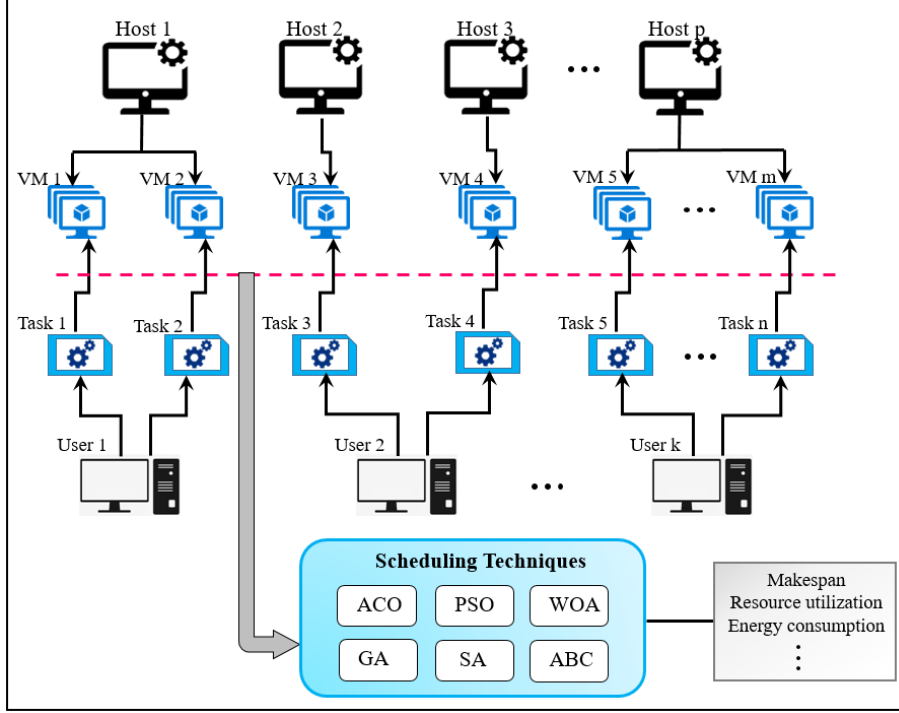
Host 1
Host 2
Host 3
...
Host p

VM 1
VM 2
VM 3
VM 4
VM 5
...
VM m

Task 1
Task 2
Task 3
Task 4
Task 5
...
Task n

User 1
User 2
...
User k

Scheduling Techniques

ACO
PSO
WOA
GA
SA
ABC

Makespan
Resource utilization
Energy consumption
⋮